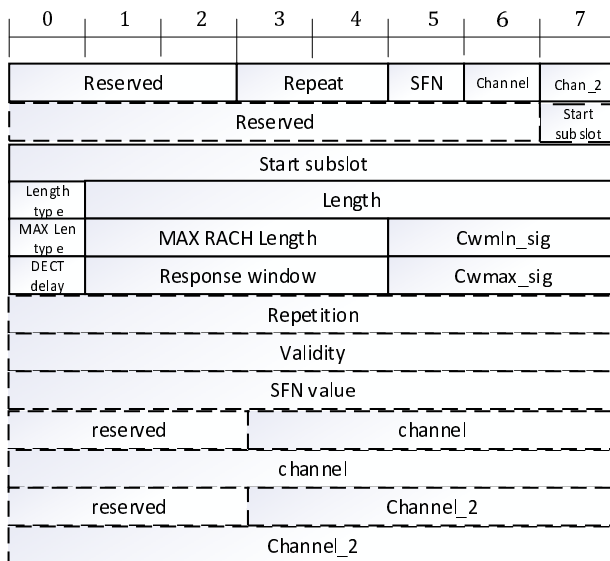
| 0 | 1 | 2 | 3 | 4 | 5 | 6 | 7 |
|---|---|---|---|---|---|---|---|
| Reserved | | | Repeat | | SFN | Channel | Chan_2 |
| Reserved | | | | | | | Start subslot |
| Start subslot | | | | | | | |
| Length type | Length | | | | | | |
| MAX Len type | MAX RACH Length | | | | Cwmin_sig | | |
| DECT delay | Response window | | | | Cwmax_sig | | |
| Repetition | | | | | | | |
| Validity | | | | | | | |
| SFN value | | | | | | | |
| reserved | | | channel | | | | |
| channel | | | | | | | |
| reserved | | | Channel_2 | | | | |
| Channel_2 | | | | | | | |